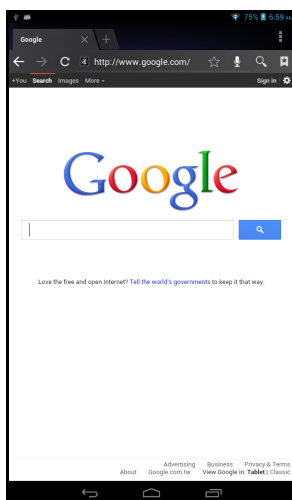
75% 6:59 AM

Google

http://www.google.com/

+You Search Images More

Sign in

Google

Love the free and open Internet? Tell the world's governments to keep it that way.

Advertising Business Privacy & Terms
About Google.com.tw View Google in: Tablet | Classic